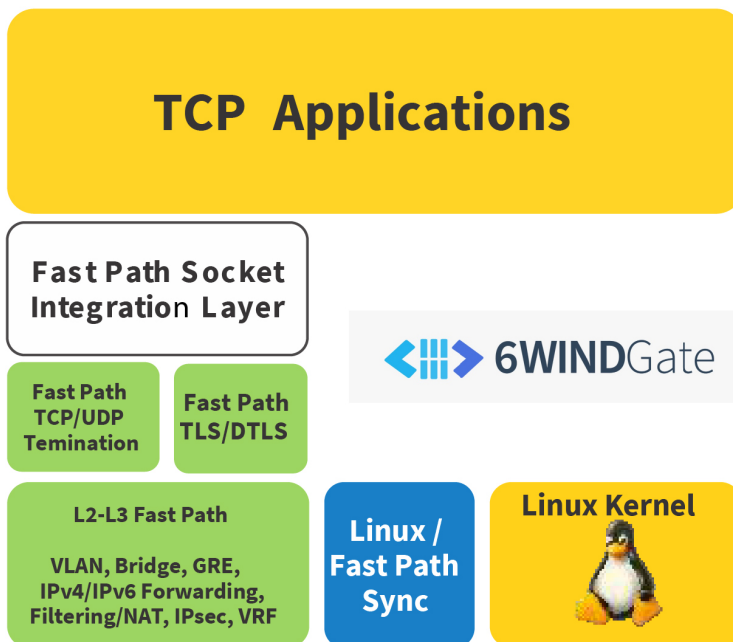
TCP Applications

Fast Path Socket Integration Layer

6WINDGate

Fast Path TCP/UDP Temination

Fast Path TLS/DTLS

L2-L3 Fast Path

VLAN, Bridge, GRE, IPv4/IPv6 Forwarding, Filtering/NAT, IPsec, VRF

Linux / Fast Path Sync

Linux Kernel